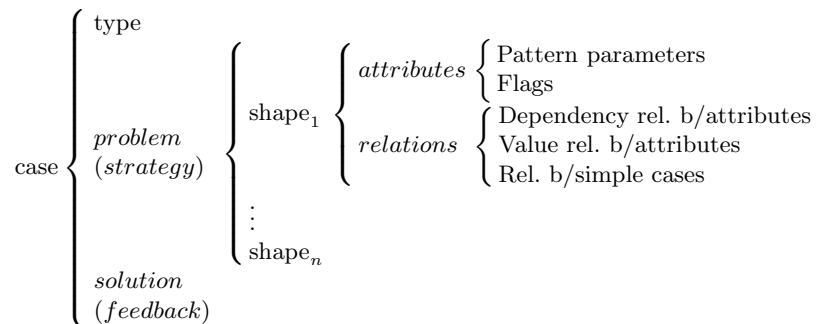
case
type
*problem* (*strategy*)
shape$_1$
*attributes*
Pattern parameters
Flags
*relations*
Dependency rel. b/attributes
Value rel. b/attributes
Rel. b/simple cases
$\vdots$
shape$_n$
*solution* (*feedback*)